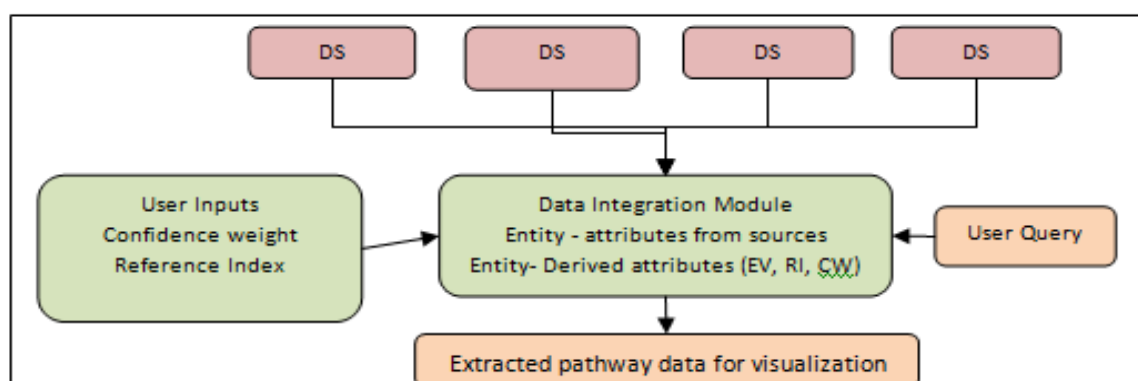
DS

DS

DS

DS

User Inputs
Confidence weight
Reference Index

Data Integration Module
Entity - attributes from sources
Entity- Derived attributes (EV, RI, CW)

User Query

Extracted pathway data for visualization